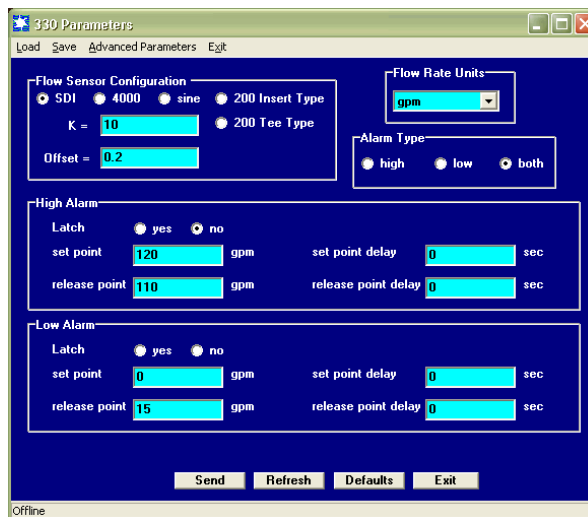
330 Parameters

Load Save Advanced Parameters Exit

Flow Sensor Configuration
SDI 4000 sine 200 Insert Type
K = 10
200 Tee Type
Offset = 0.2

Flow Rate Units
gpm

Alarm Type
high low both

High Alarm
Latch yes no
set point 120 gpm
set point delay 0 sec
release point 110 gpm
release point delay 0 sec

Low Alarm
Latch yes no
set point 0 gpm
set point delay 0 sec
release point 15 gpm
release point delay 0 sec

Send Refresh Defaults Exit

Offline